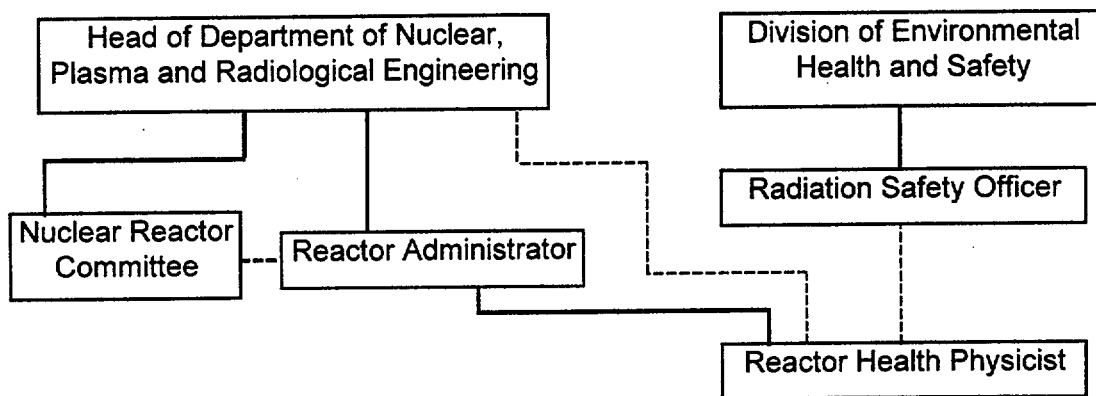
Head of Department of Nuclear, Plasma and Radiological Engineering

Division of Environmental Health and Safety

Radiation Safety Officer

Nuclear Reactor Committee

Reactor Administrator

Reactor Health Physicist